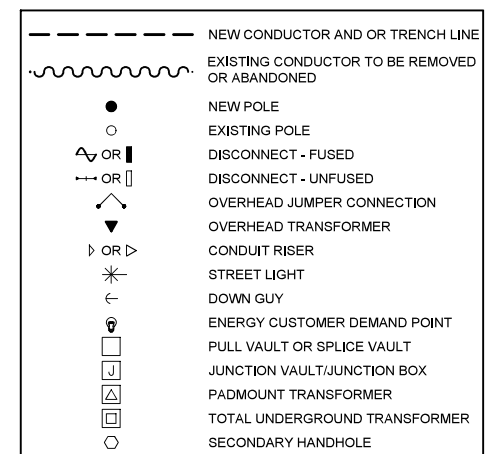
NEW CONDUCTOR AND OR TRENCH LINE
EXISTING CONDUCTOR TO BE REMOVED OR ABANDONED
NEW POLE
EXISTING POLE
OR DISCONNECT - FUSED
OR DISCONNECT - UNFUSED
OVERHEAD JUMPER CONNECTION
OVERHEAD TRANSFORMER
OR CONDUIT RISER
STREET LIGHT
DOWN GUY
ENERGY CUSTOMER DEMAND POINT
PULL VAULT OR SPLICE VAULT
J JUNCTION VAULT/JUNCTION BOX
PADMOUNT TRANSFORMER
TOTAL UNDERGROUND TRANSFORMER
SECONDARY HANDHOLE